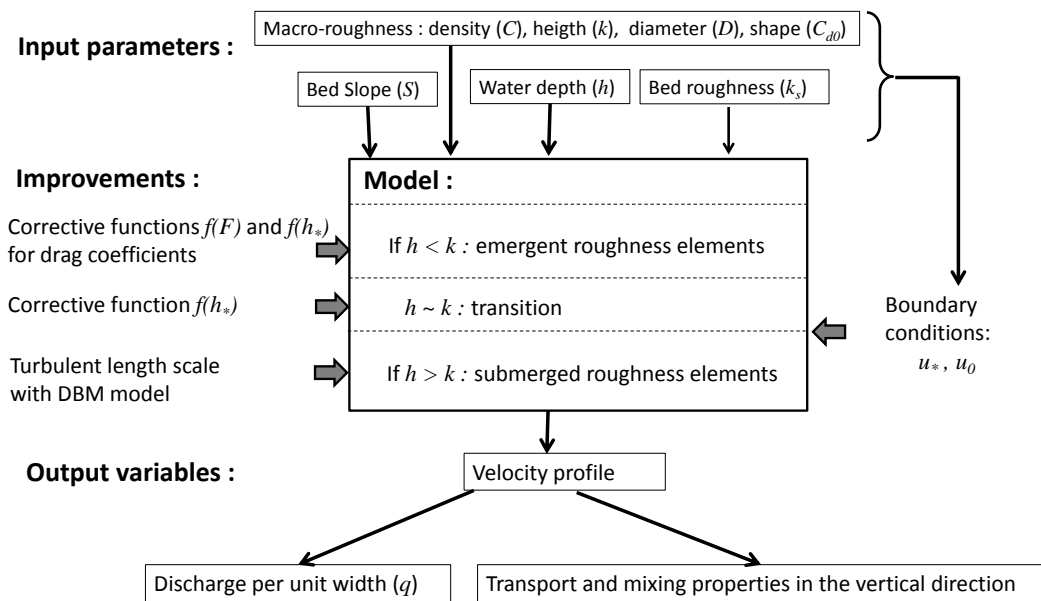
Input parameters :

Macro-roughness : density ($C$), heigth ($k$), diameter ($D$), shape ($C_{d0}$)

Bed Slope ($S$)

Water depth ($h$)

Bed roughness ($k_s$)

Improvements :

Model :

Corrective functions $f(F)$ and $f(h_*)$ for drag coefficients

If $h < k$ : emergent roughness elements

Corrective function $f(h_*)$

$h \sim k$ : transition

Turbulent length scale with DBM model

If $h > k$ : submerged roughness elements

Boundary conditions:
$u_*$ , $u_0$

Output variables :

Velocity profile

Discharge per unit width ($q$)

Transport and mixing properties in the vertical direction